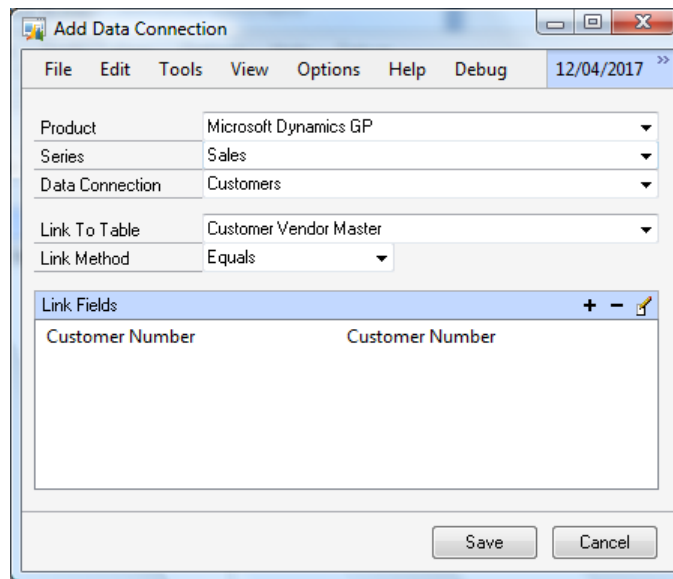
Add Data Connection

File Edit Tools View Options Help Debug 12/04/2017

Product Microsoft Dynamics GP
Series Sales
Data Connection Customers

Link To Table Customer Vendor Master
Link Method Equals

Link Fields + −

Customer Number Customer Number

Save Cancel